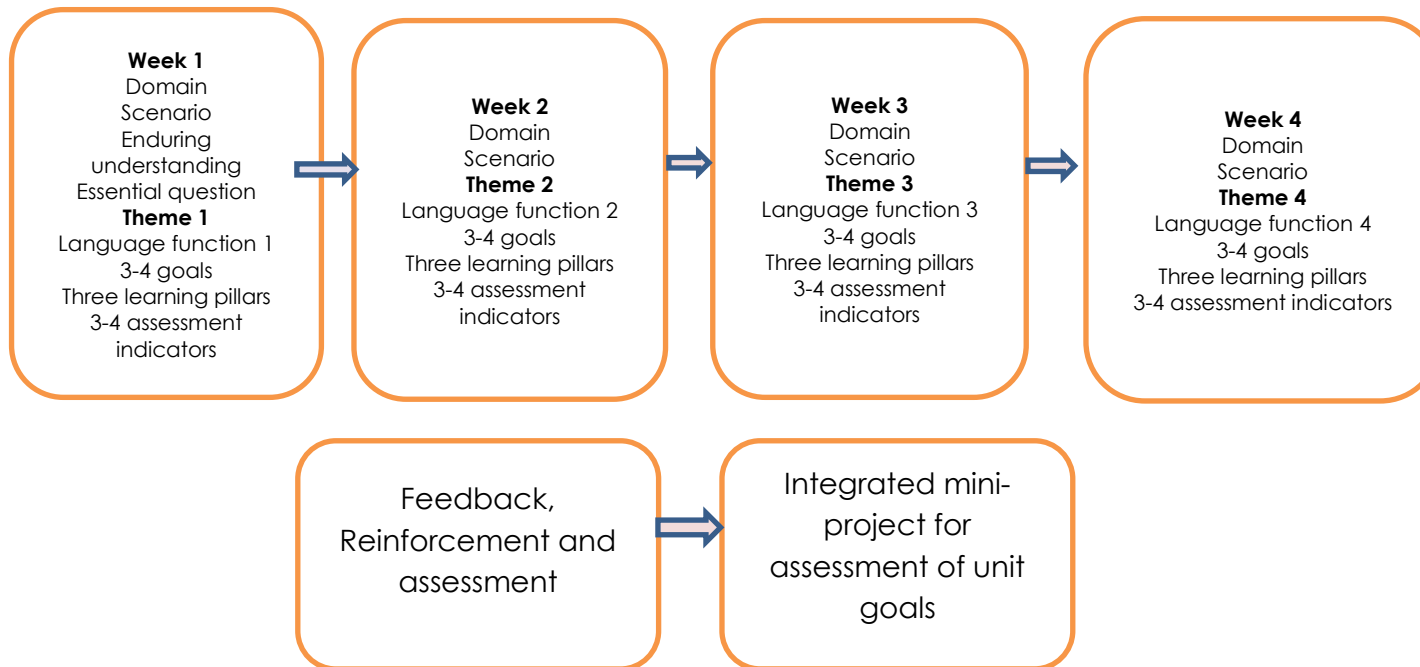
Week 1
Domain
Scenario
Enduring understanding
Essential question
Theme 1
Language function 1
3-4 goals
Three learning pillars
3-4 assessment indicators

Week 2
Domain
Scenario
Theme 2
Language function 2
3-4 goals
Three learning pillars
3-4 assessment indicators

Week 3
Domain
Scenario
Theme 3
Language function 3
3-4 goals
Three learning pillars
3-4 assessment indicators

Week 4
Domain
Scenario
Theme 4
Language function 4
3-4 goals
Three learning pillars
3-4 assessment indicators

Feedback, Reinforcement and assessment

Integrated mini-project for assessment of unit goals